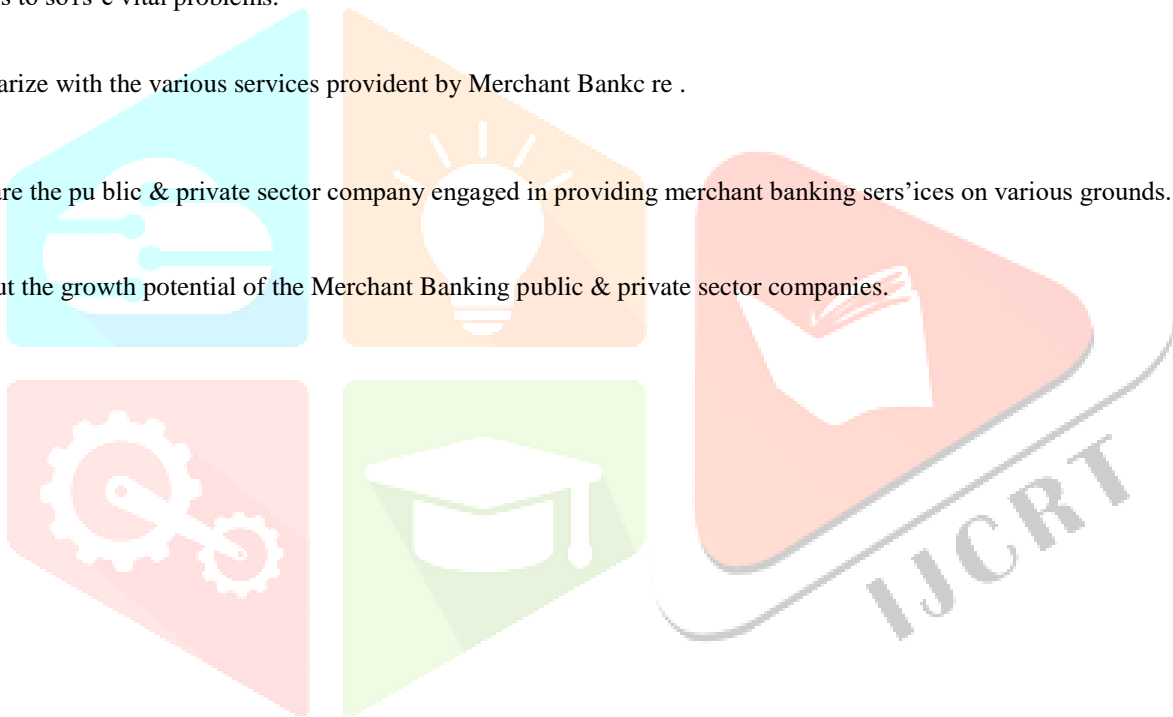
s to so l'v e vital problems.

arize with the various services provident by Merchant Bankc re .

re the pu blic & private sector company engaged in providing merchant banking sers'ices on various grounds.

t the growth potential of the Merchant Banking public & private sector companies.

IJCRT